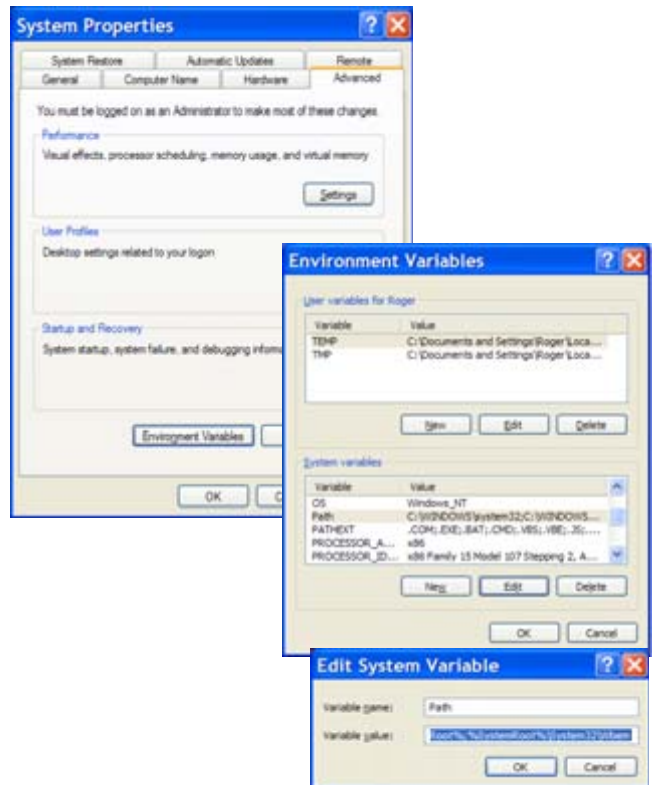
System Properties

System Restore | Automatic Updates | Remote
General | Computer Name | Hardware | Advanced

You must be logged on as an Administrator to make most of these changes.

Performance
Visual effects, processor scheduling, memory usage, and virtual memory

Settings

User Profiles
Desktop settings related to your logon

Startup and Recovery
System startup, system failure, and debugging informa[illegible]

Environment Variables

OK | C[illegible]

Environment Variables

User variables for Roger

| Variable | Value |
|---|---|
| TEMP | C:\Documents and Settings\Roger\Loca... |
| TMP | C:\Documents and Settings\Roger\Loca... |

New | Edit | Delete

System variables

| Variable | Value |
|---|---|
| OS | Windows_NT |
| Path | C:\WINDOWS\system32;C:\WINDOWS... |
| PATHEXT | .COM;.EXE;.BAT;.CMD;.VBS;.VBE;.JS;.... |
| PROCESSOR_A... | x86 |
| PROCESSOR_ID... | x86 Family 15 Model 107 Stepping 2, A... |

New | Edit | Delete

OK | Cancel

Edit System Variable

Variable name: Path
Variable value: Root%;%SystemRoot%\System32\Wbem

OK | Cancel